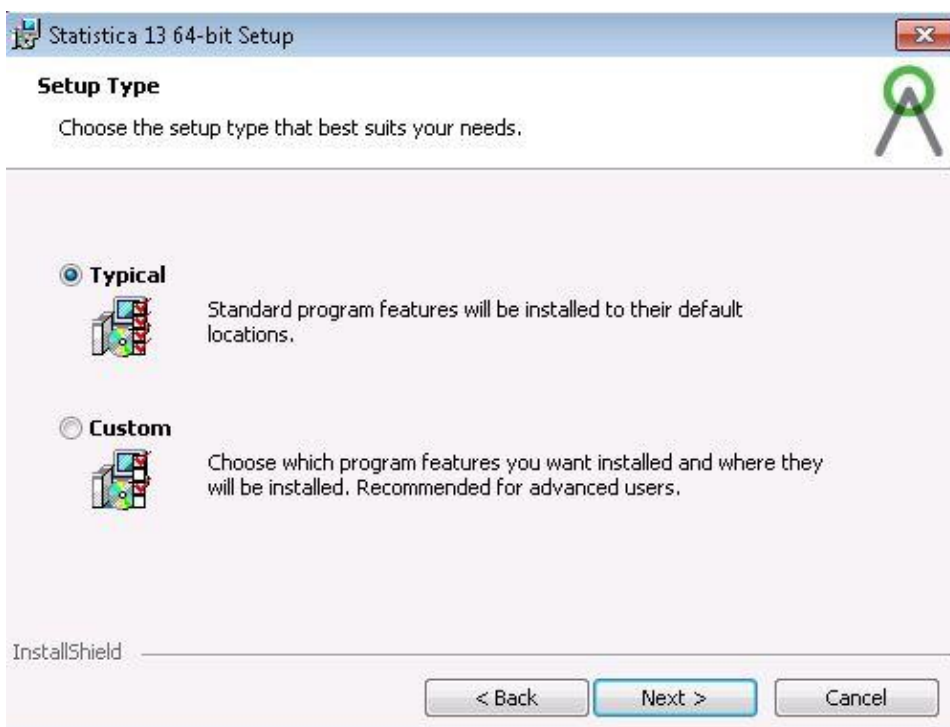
Statistica 13 64-bit Setup

Setup Type

Choose the setup type that best suits your needs.

Typical

Standard program features will be installed to their default locations.

Custom

Choose which program features you want installed and where they will be installed. Recommended for advanced users.

InstallShield

< Back
Next >
Cancel